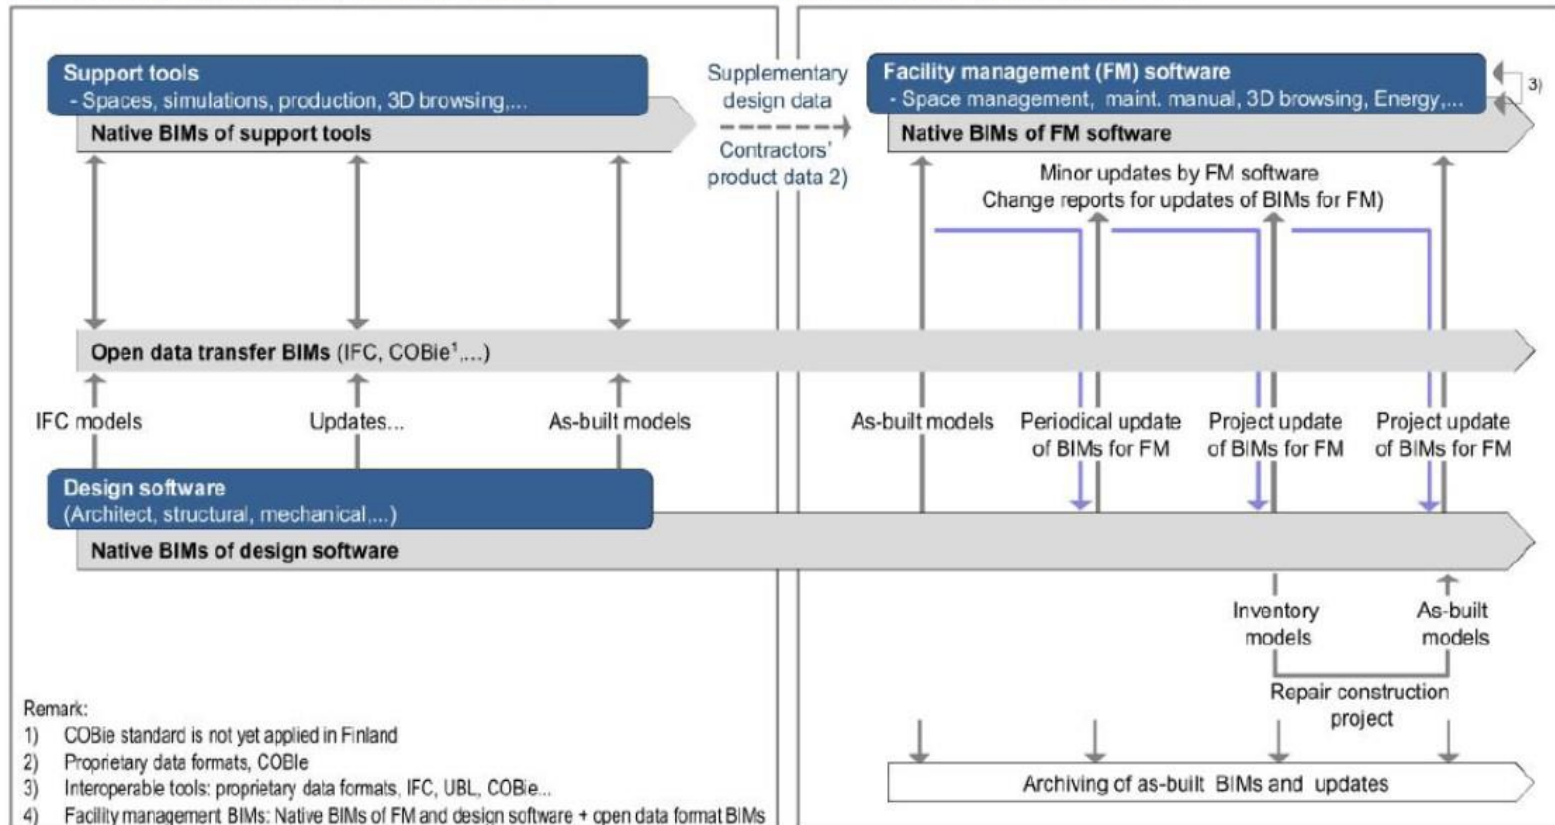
Support tools
- Spaces, simulations, production, 3D browsing,...

Native BIMs of support tools

Supplementary design data

Contractors' product data 2)

Facility management (FM) software
- Space management, maint. manual, 3D browsing, Energy,...

3)

Native BIMs of FM software

Minor updates by FM software
Change reports for updates of BIMs for FM)

Open data transfer BIMs (IFC, COBie$^1$,...)

IFC models

Updates...

As-built models

As-built models

Periodical update of BIMs for FM

Project update of BIMs for FM

Project update of BIMs for FM

Design software
(Architect, structural, mechanical,...)

Native BIMs of design software

Inventory models

As-built models

Repair construction project

Archiving of as-built BIMs and updates

Remark:
1) COBie standard is not yet applied in Finland
2) Proprietary data formats, COBIe
3) Interoperable tools: proprietary data formats, IFC, UBL, COBie...
4) Facility management BIMs: Native BIMs of FM and design software + open data format BIMs